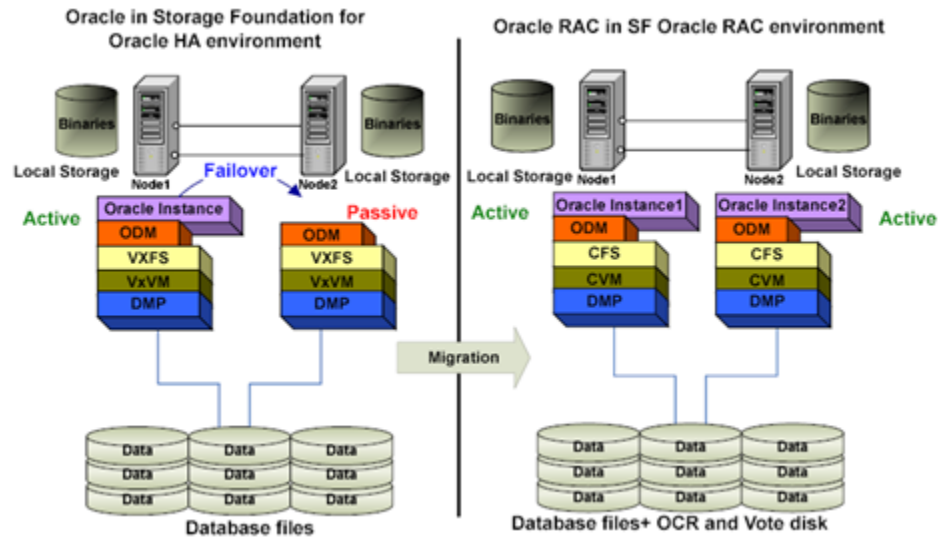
Oracle in Storage Foundation for Oracle HA environment

Binaries

Binaries

Local Storage

Node1

Failover

Node2

Local Storage

Active

Oracle Instance

Passive

ODM

VXFS

VxVM

DMP

ODM

VXFS

VxVM

DMP

Migration

Data Data Data
Data Data Data
Data Data Data

Database files

Oracle RAC in SF Oracle RAC environment

Binaries

Binaries

Local Storage

Node1

Node2

Local Storage

Active

Oracle Instance1

Oracle Instance2

Active

ODM

CFS

CVM

DMP

ODM

CFS

CVM

DMP

Data Data Data
Data Data Data
Data Data Data

Database files+ OCR and Vote disk